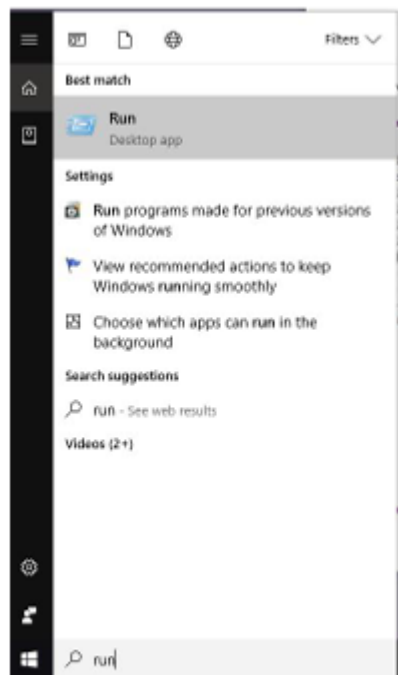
Filters

Best match

Run
Desktop app

Settings

Run programs made for previous versions of Windows

View recommended actions to keep Windows running smoothly

Choose which apps can run in the background

Search suggestions

run - See web results

Videos (2+)

run